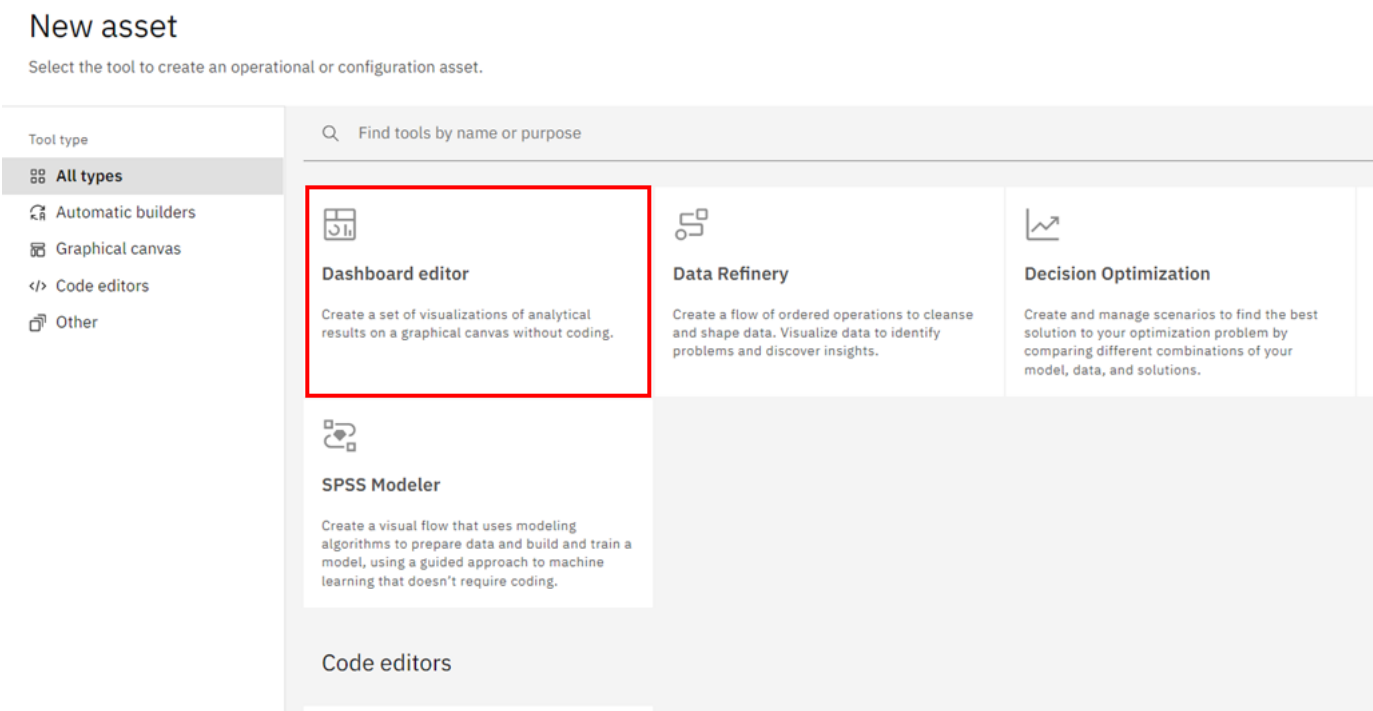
New asset

Select the tool to create an operational or configuration asset.

Tool type

All types

Automatic builders

Graphical canvas

</> Code editors

Other

Find tools by name or purpose

Dashboard editor

Create a set of visualizations of analytical results on a graphical canvas without coding.

Data Refinery

Create a flow of ordered operations to cleanse and shape data. Visualize data to identify problems and discover insights.

Decision Optimization

Create and manage scenarios to find the best solution to your optimization problem by comparing different combinations of your model, data, and solutions.

SPSS Modeler

Create a visual flow that uses modeling algorithms to prepare data and build and train a model, using a guided approach to machine learning that doesn't require coding.

Code editors